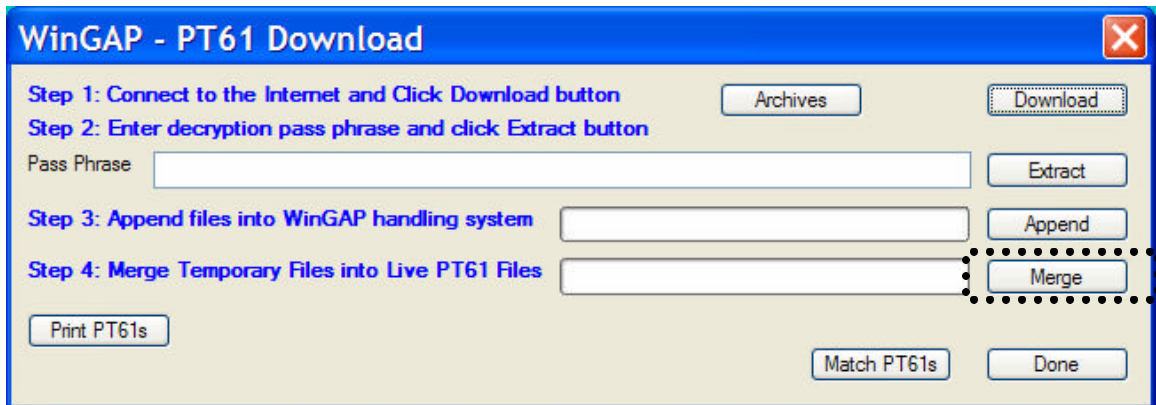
WinGAP - PT61 Download

Step 1: Connect to the Internet and Click Download button

Archives

Download

Step 2: Enter decryption pass phrase and click Extract button

Pass Phrase

Extract

Step 3: Append files into WinGAP handling system

Append

Step 4: Merge Temporary Files into Live PT61 Files

Merge

Print PT61s

Match PT61s

Done